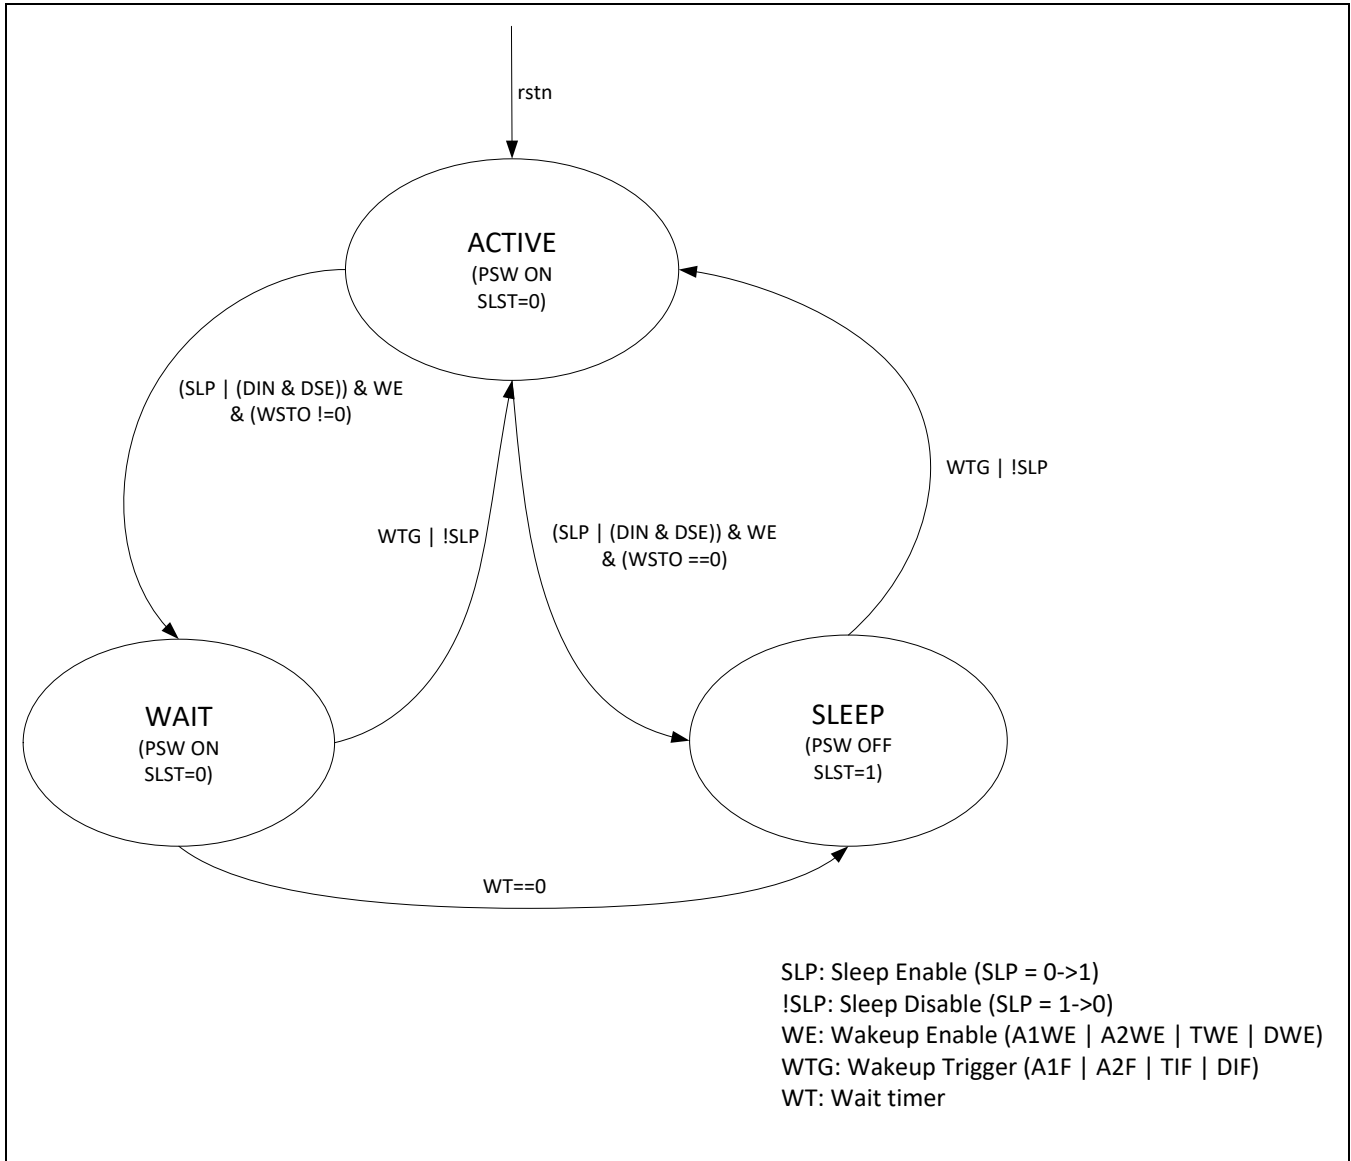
rstn

ACTIVE
(PSW ON
SLST=0)

(SLP | (DIN & DSE)) & WE
& (WSTO !=0)

WTG | !SLP

WTG | !SLP

(SLP | (DIN & DSE)) & WE
& (WSTO ==0)

WAIT
(PSW ON
SLST=0)

SLEEP
(PSW OFF
SLST=1)

WT==0

SLP: Sleep Enable (SLP = 0->1)
!SLP: Sleep Disable (SLP = 1->0)
WE: Wakeup Enable (A1WE | A2WE | TWE | DWE)
WTG: Wakeup Trigger (A1F | A2F | TIF | DIF)
WT: Wait timer